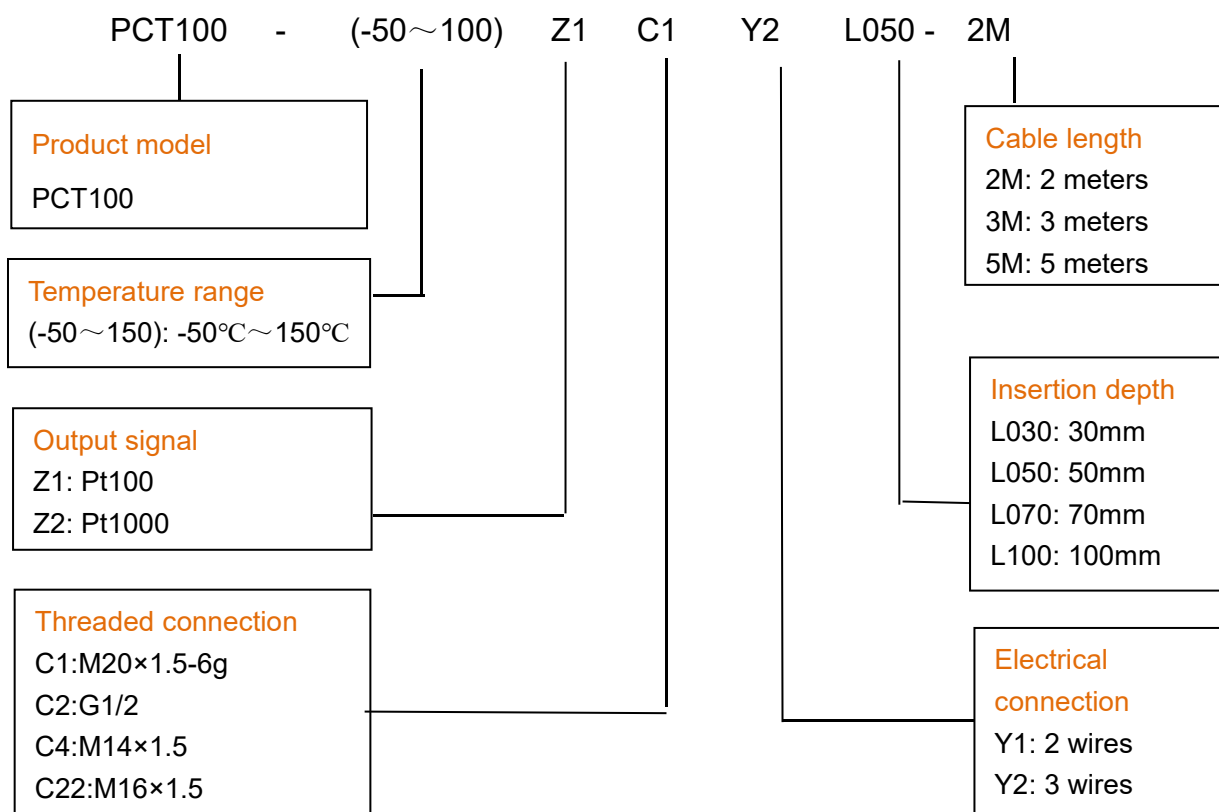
PCT100 - (-50～100) Z1 C1 Y2 L050 - 2M

Product model
PCT100

Temperature range
(-50～150): -50℃～150℃

Output signal
Z1: Pt100
Z2: Pt1000

Threaded connection
C1:M20×1.5-6g
C2:G1/2
C4:M14×1.5
C22:M16×1.5

Cable length
2M: 2 meters
3M: 3 meters
5M: 5 meters

Insertion depth
L030: 30mm
L050: 50mm
L070: 70mm
L100: 100mm

Electrical connection
Y1: 2 wires
Y2: 3 wires